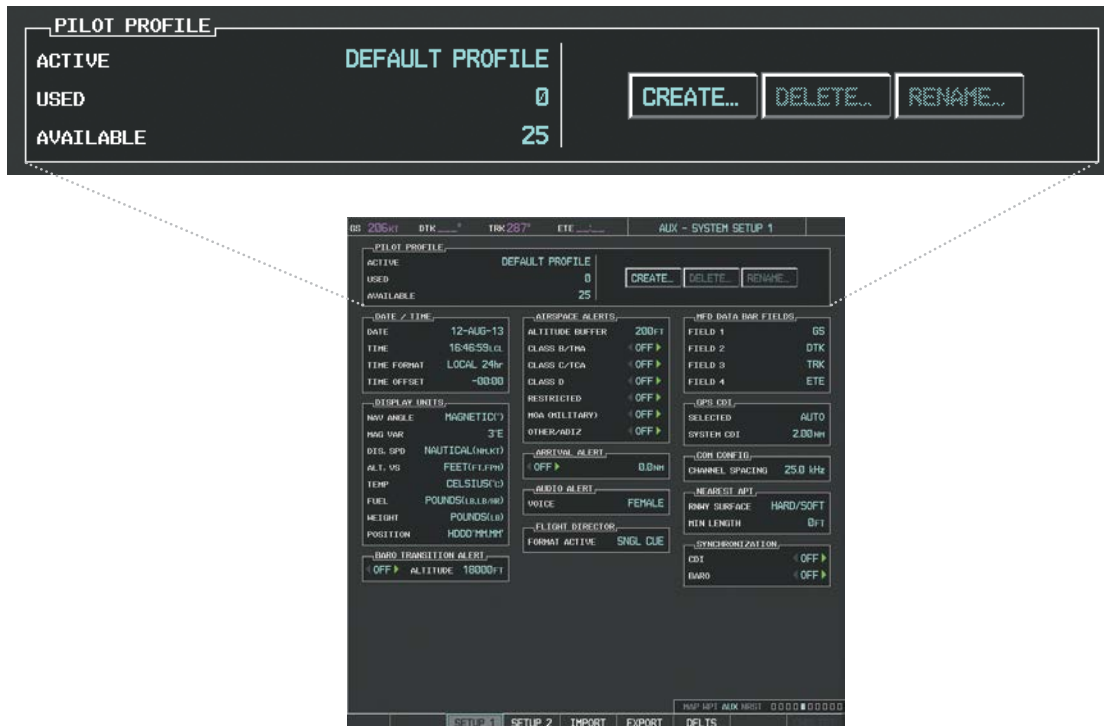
PILOT PROFILE
ACTIVE DEFAULT PROFILE
USED 0
AVAILABLE 25
CREATE... DELETE... RENAME...

GS 206KT DTK \_\_\_° TRK 287° ETE \_\_:\_\_ AUX - SYSTEM SETUP 1

PILOT PROFILE
ACTIVE DEFAULT PROFILE
USED 0
AVAILABLE 25
CREATE... DELETE... RENAME...

DATE / TIME
DATE 12-AUG-13
TIME 16:46:59LCL
TIME FORMAT LOCAL 24hr
TIME OFFSET -00:00

DISPLAY UNITS
NAV ANGLE MAGNETIC(°)
MAG VAR 3°E
DIS, SPD NAUTICAL(NM,KT)
ALT, VS FEET(FT,FPM)
TEMP CELSIUS(°C)
FUEL POUNDS(LB,LB/HR)
WEIGHT POUNDS(LB)
POSITION HDDD°MM.MM'

BARO TRANSITION ALERT
OFF ALTITUDE 18000FT

AIRSPACE ALERTS
ALTITUDE BUFFER 200FT
CLASS B/TMA OFF
CLASS C/TCA OFF
CLASS D OFF
RESTRICTED OFF
MOA (MILITARY) OFF
OTHER/ADIZ OFF

ARRIVAL ALERT
OFF 0.0NM

AUDIO ALERT
VOICE FEMALE

FLIGHT DIRECTOR
FORMAT ACTIVE SNGL CUE

MFD DATA BAR FIELDS
FIELD 1 GS
FIELD 2 DTK
FIELD 3 TRK
FIELD 4 ETE

GPS CDI
SELECTED AUTO
SYSTEM CDI 2.00NM

COM CONFIG
CHANNEL SPACING 25.0 kHz

NEAREST APT
RNWY SURFACE HARD/SOFT
MIN LENGTH 0FT

SYNCHRONIZATION
CDI OFF
BARO OFF

MAP WPT AUX NRST

SETUP 1 SETUP 2 IMPORT EXPORT DFLTS